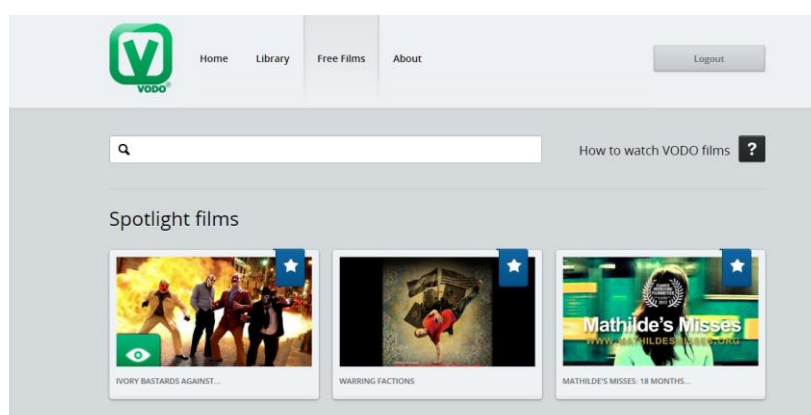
V
VODO

Home Library Free Films About

Logout

How to watch VODO films ?

Spotlight films

IVORY BASTARDS AGAINST...

WARRING FACTIONS

Mathilde's Misses
WWW.MATHILDESMISSES.ORG

MATHILDE'S MISSES: 18 MONTHS...